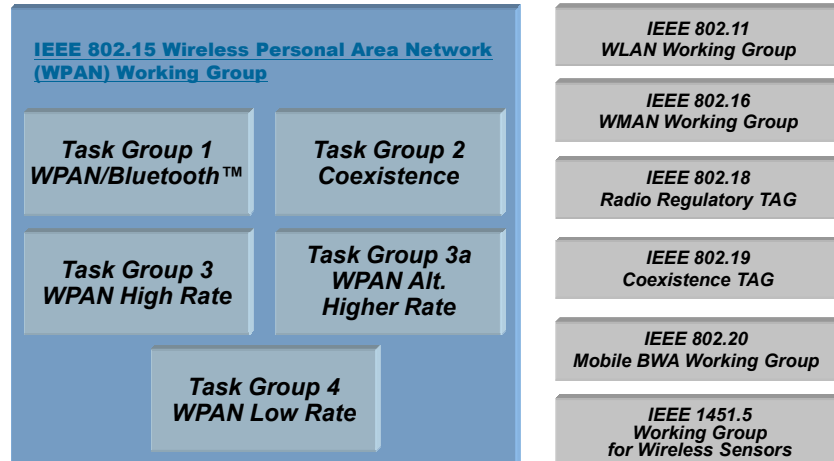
IEEE 802.15 Wireless Personal Area Network (WPAN) Working Group

Task Group 1
WPAN/Bluetooth™

Task Group 2
Coexistence

Task Group 3
WPAN High Rate

Task Group 3a
WPAN Alt.
Higher Rate

Task Group 4
WPAN Low Rate

IEEE 802.11
WLAN Working Group

IEEE 802.16
WMAN Working Group

IEEE 802.18
Radio Regulatory TAG

IEEE 802.19
Coexistence TAG

IEEE 802.20
Mobile BWA Working Group

IEEE 1451.5
Working Group
for Wireless Sensors